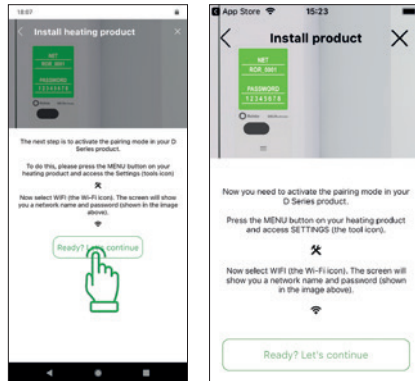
18:07

Install heating product

NET
RDR_0001
PASSWORD
12345678

The next step is to activate the pairing mode in your D Series product.

To do this, please press the MENU button on your heating product and access the Settings (tools icon)

Now select WIFI (the Wi-Fi icon). The screen will show you a network name and password (shown in the image above).

Ready? L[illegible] continue

App Store 15:23

Install product

NET
RDR_0001
PASSWORD
12345678

Now you need to activate the pairing mode in your D Series product.

Press the MENU button on your heating product and access SETTINGS (the tool icon).

Now select WIFI (the Wi-Fi icon). The screen will show you a network name and password (shown in the image above).

Ready? Let's continue